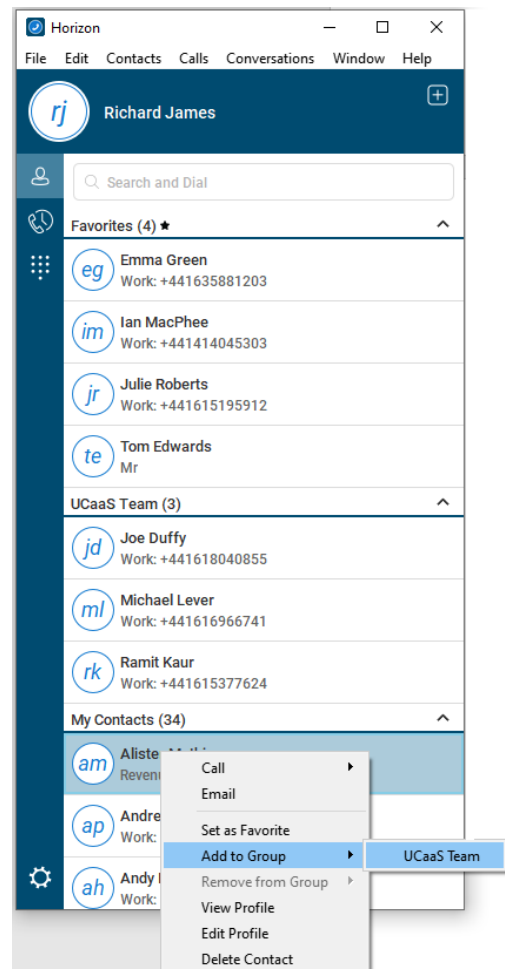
Horizon

File Edit Contacts Calls Conversations Window Help

rj Richard James

Search and Dial

Favorites (4) ★

eg Emma Green
Work: +441635881203

im Ian MacPhee
Work: +441414045303

jr Julie Roberts
Work: +441615195912

te Tom Edwards
Mr

UCaaS Team (3)

jd Joe Duffy
Work: +441618040855

ml Michael Lever
Work: +441616966741

rk Ramit Kaur
Work: +441615377624

My Contacts (34)

am Aliste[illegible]
Revenu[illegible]

ap Andre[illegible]
Work: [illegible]

ah Andy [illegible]
Work: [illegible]

Call
Email
Set as Favorite
Add to Group
Remove from Group
View Profile
Edit Profile
Delete Contact

UCaaS Team